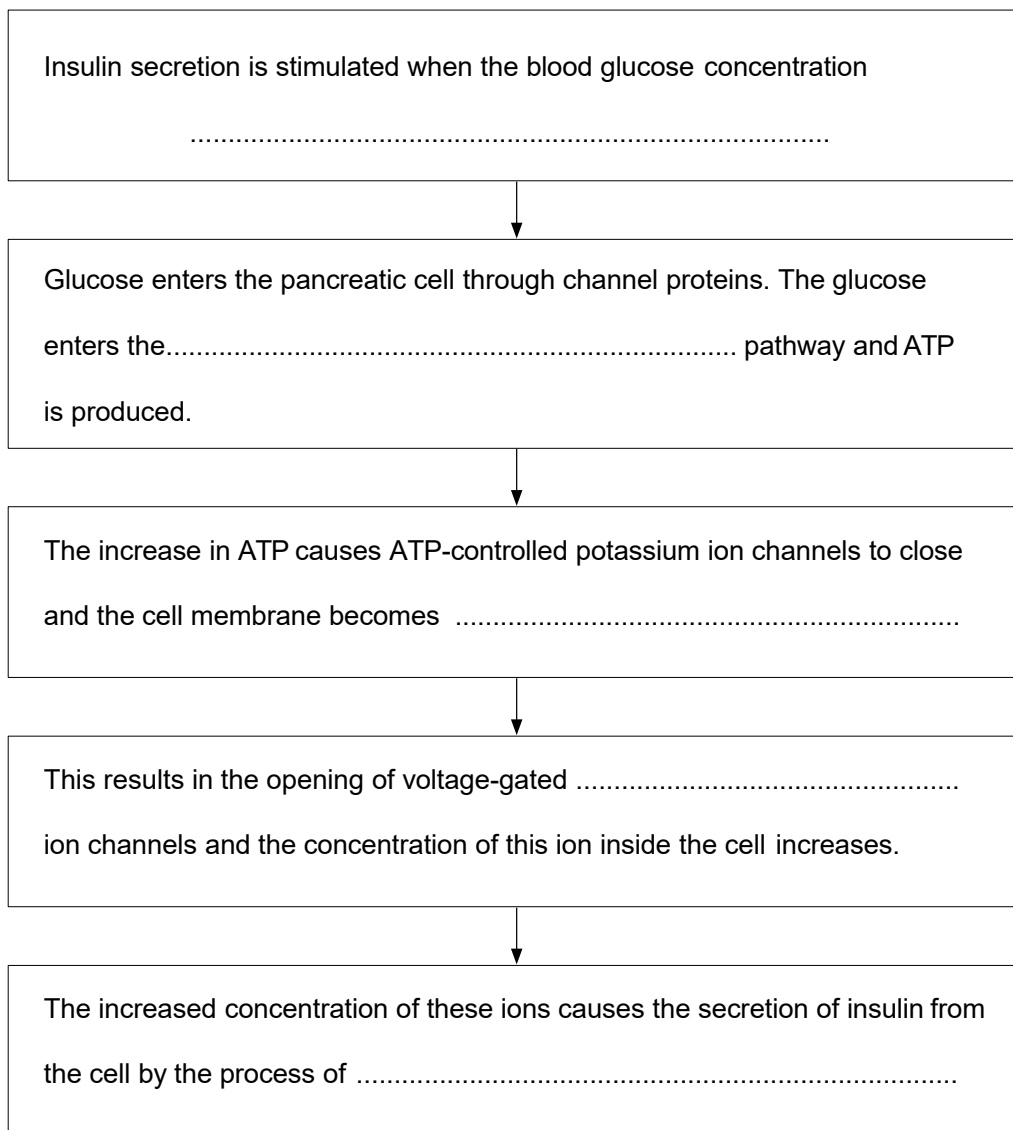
Insulin secretion is stimulated when the blood glucose concentration

..........................................................................................

Glucose enters the pancreatic cell through channel proteins. The glucose enters the........................................................................ pathway and ATP is produced.

The increase in ATP causes ATP-controlled potassium ion channels to close and the cell membrane becomes ....................................................................

This results in the opening of voltage-gated .................................................. ion channels and the concentration of this ion inside the cell increases.

The increased concentration of these ions causes the secretion of insulin from the cell by the process of ..........................................................................